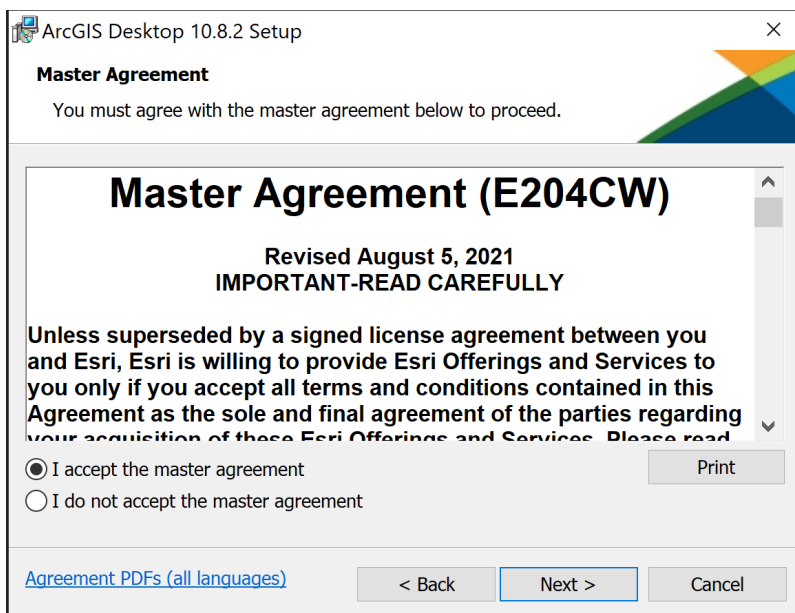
ArcGIS Desktop 10.8.2 Setup

×

Master Agreement

You must agree with the master agreement below to proceed.

Master Agreement (E204CW)

Revised August 5, 2021
IMPORTANT-READ CAREFULLY

Unless superseded by a signed license agreement between you and Esri, Esri is willing to provide Esri Offerings and Services to you only if you accept all terms and conditions contained in this Agreement as the sole and final agreement of the parties regarding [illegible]

I accept the master agreement

I do not accept the master agreement

Print

Agreement PDFs (all languages)

< Back

Next >

Cancel